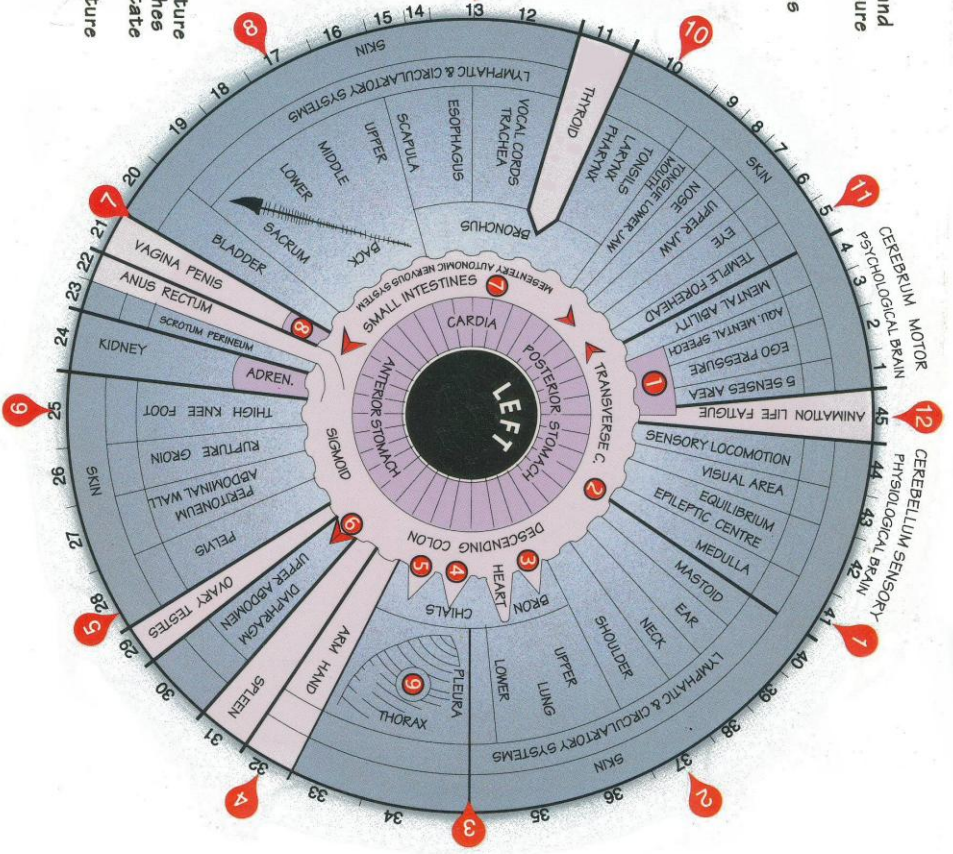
ture
hes
cate
ture

nd
ure
s

8
17 16 15 14 13 12 11 10
SKIN
LYMPHATIC & CIRCULATORY SYSTEMS
THYROID
VOCAL CORDS TRACHEA
ESOPHAGUS
SCAPULA
UPPER
MIDDLE
LOWER
SACRUM
BACK
BLADDER
LARYNX PHARYNX
TONSILS
MOUTH TONGUE LOWER JAW
NOSE
UPPER JAW
EYE
TEMPLE FOREHEAD
MENTAL ABILITY
ACQ. MENTAL SPEECH
EGO PRESSURE
5 SENSES AREA
BRONCHUS
9 8 7 6 5 4 3 2 1
SKIN
11
CEREBRUM MOTOR
PSYCHOLOGICAL BRAIN
18 19 20 21 22 23 24 25 26 27 28 29 30 31 32 33 34 35 36 37 38 39 40 41 42 43 44 45
7
VAGINA PENIS
ANUS RECTUM
SCROTUM PERINEUM
8
KIDNEY
ADREN.
MESENTERY AUTONOMIC NERVOUS SYSTEM
7
SMALL INTESTINES
CARDIA
POSTERIOR STOMACH
ANTERIOR STOMACH
LEFT
TRANSVERSE C.
1
ANIMATION LIFE FATIGUE
12
6
THIGH KNEE FOOT
RUPTURE GROIN
PERITONEUM ABDOMINAL WALL
PELVIS
SKIN
SIGMOID
2
SENSORY LOCOMOTION
VISUAL AREA
EQUILIBRIUM
EPILEPTIC CENTRE
MEDULLA
MASTOID
EAR
CEREBELLUM SENSORY
PHYSIOLOGICAL BRAIN
DESCENDING COLON
6
5
4
3
HEART
BRON
CHIALS
OVARY TESTES
5
UPPER ABDOMEN
DIAPHRAGM
ARM HAND
SPLEEN
4
PLEURA
9
THORAX
LOWER
UPPER
LUNG
SHOULDER
NECK
1
LYMPHATIC & CIRCULATORY SYSTEMS
SKIN
3
2